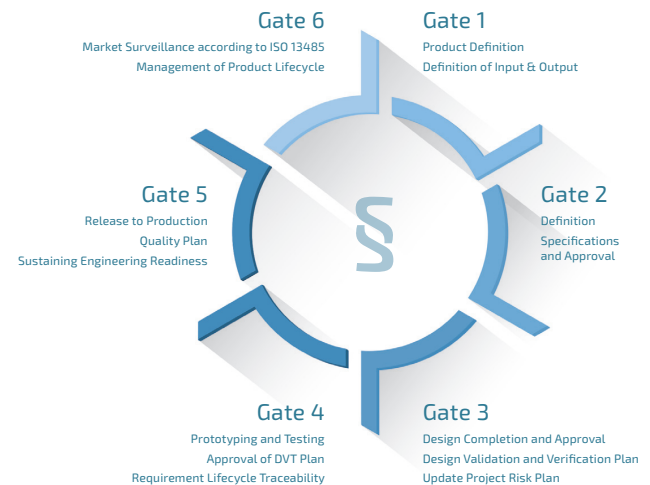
Gate 6
Market Surveillance according to ISO 13485
Management of Product Lifecycle

Gate 1
Product Definition
Definition of Input & Output

Gate 5
Release to Production
Quality Plan
Sustaining Engineering Readiness

§

Gate 2
Definition
Specifications and Approval

Gate 4
Prototyping and Testing
Approval of DVT Plan
Requirement Lifecycle Traceability

Gate 3
Design Completion and Approval
Design Validation and Verification Plan
Update Project Risk Plan